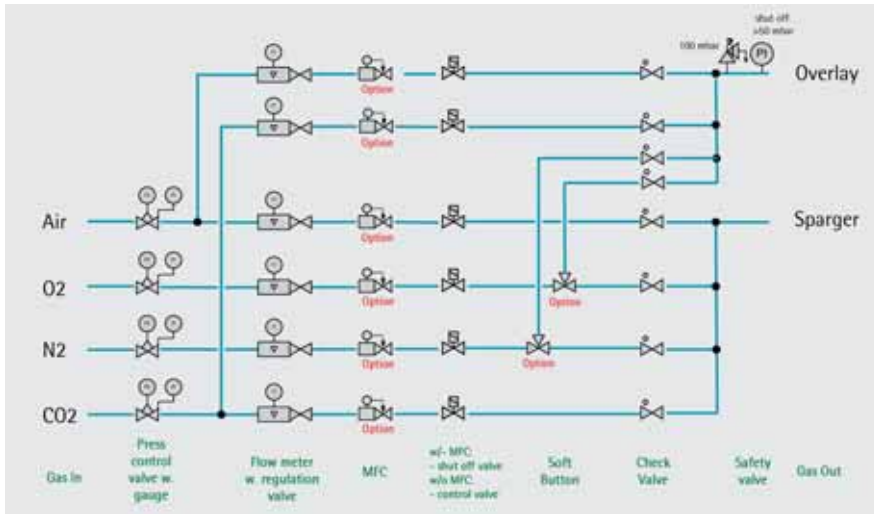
shut-off
>50 mbar

100 mbar

PI

Overlay

Sparger

Air

O2

N2

CO2

Option
Option
Option
Option
Option
Option
Option
Option

Gas In

Press control valve w. gauge

Flow meter w. regulation valve

MFC

w/- MFC:
- shut off valve
w/o MFC:
- control valve

Soft Button

Check Valve

Safety valve

Gas Out